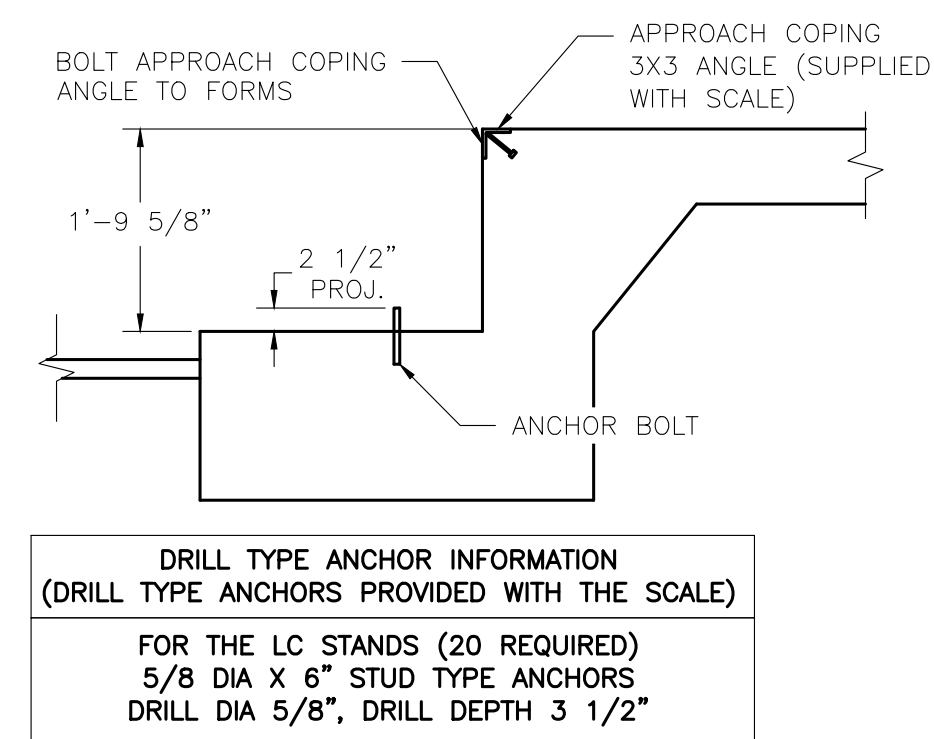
BOLT APPROACH COPING ANGLE TO FORMS

APPROACH COPING 3X3 ANGLE (SUPPLIED WITH SCALE)

1'–9 5/8"

2 1/2" PROJ.

ANCHOR BOLT

| DRILL TYPE ANCHOR INFORMATION (DRILL TYPE ANCHORS PROVIDED WITH THE SCALE) |
|---|
| FOR THE LC STANDS (20 REQUIRED) 5/8 DIA X 6" STUD TYPE ANCHORS DRILL DIA 5/8", DRILL DEPTH 3 1/2" |